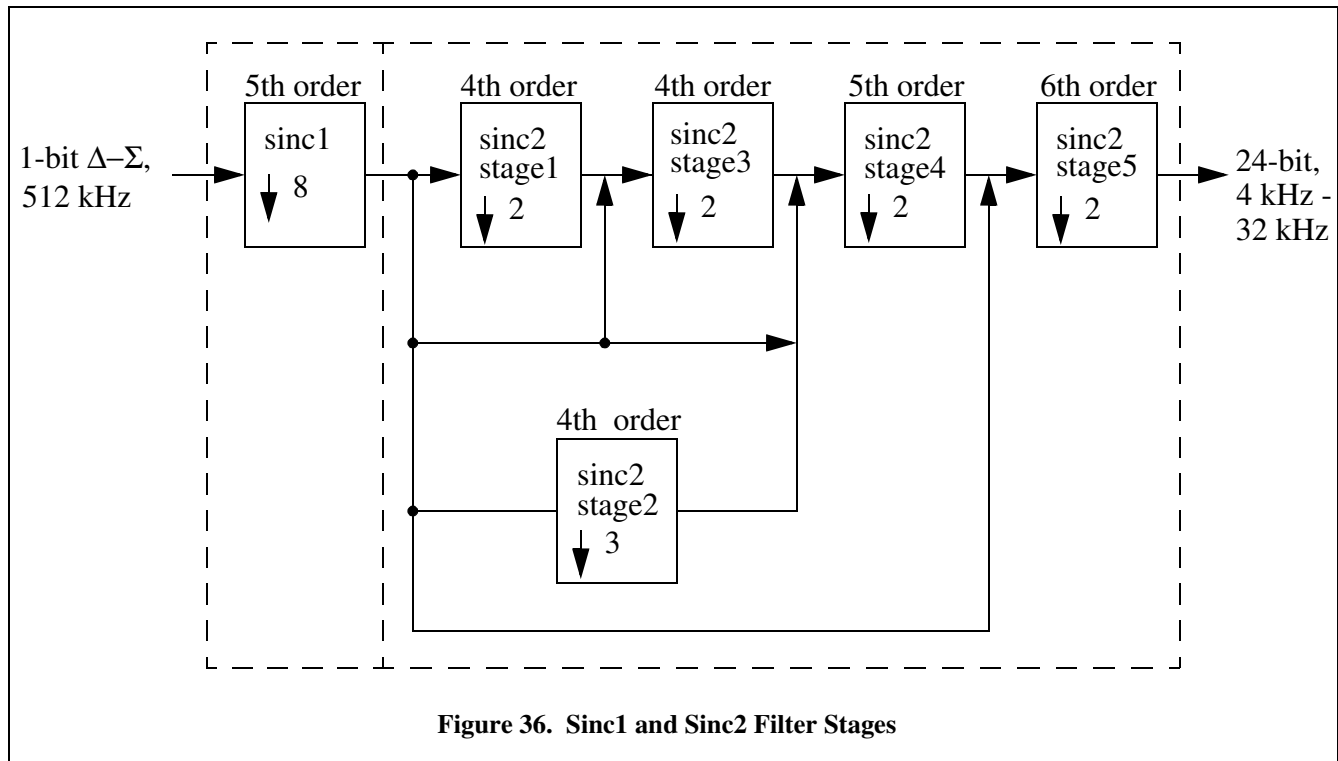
1-bit $\Delta$–$\Sigma$, 512 kHz

5th order

sinc1

8

4th order

sinc2 stage1

2

4th order

sinc2 stage3

2

5th order

sinc2 stage4

2

6th order

sinc2 stage5

2

24-bit, 4 kHz - 32 kHz

4th order

sinc2 stage2

3

**Figure 36. Sinc1 and Sinc2 Filter Stages**